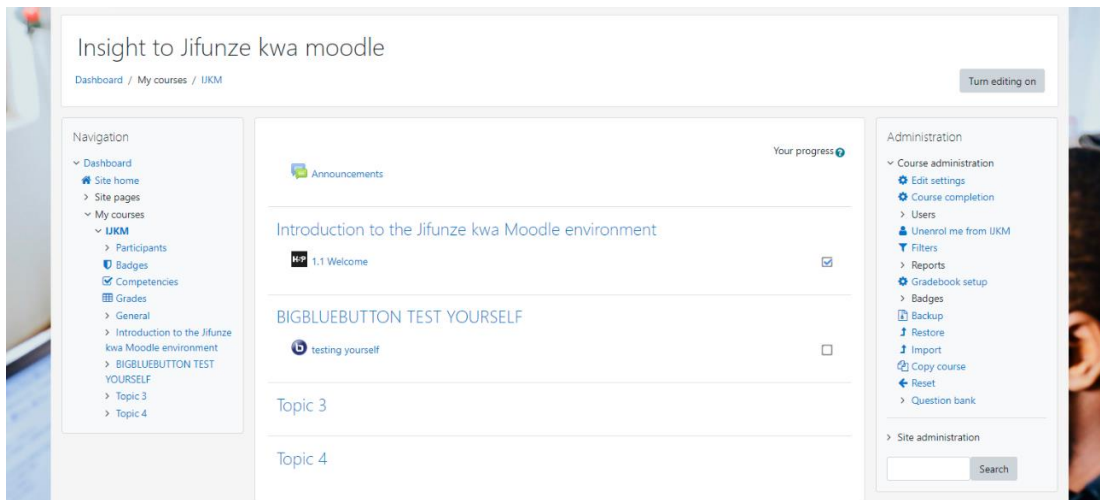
Insight to Jifunze kwa moodle

Dashboard / My courses / IJKM

Turn editing on

Navigation

Dashboard
Site home
Site pages
My courses
IJKM
Participants
Badges
Competencies
Grades
General
Introduction to the Jifunze kwa Moodle environment
BIGBLUEBUTTON TEST YOURSELF
Topic 3
Topic 4

Your progress

Announcements

Introduction to the Jifunze kwa Moodle environment

H5P 1.1 Welcome

BIGBLUEBUTTON TEST YOURSELF

testing yourself

Topic 3

Topic 4

Administration

Course administration
Edit settings
Course completion
Users
Unenrol me from IJKM
Filters
Reports
Gradebook setup
Badges
Backup
Restore
Import
Copy course
Reset
Question bank

Site administration

Search